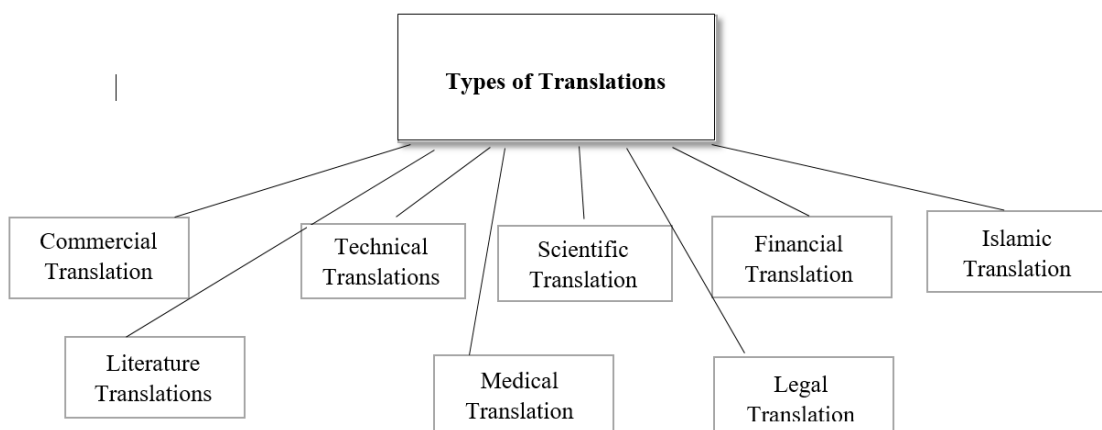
Types of Translations

Commercial Translation

Technical Translations

Scientific Translation

Financial Translation

Islamic Translation

Literature Translations

Medical Translation

Legal Translation